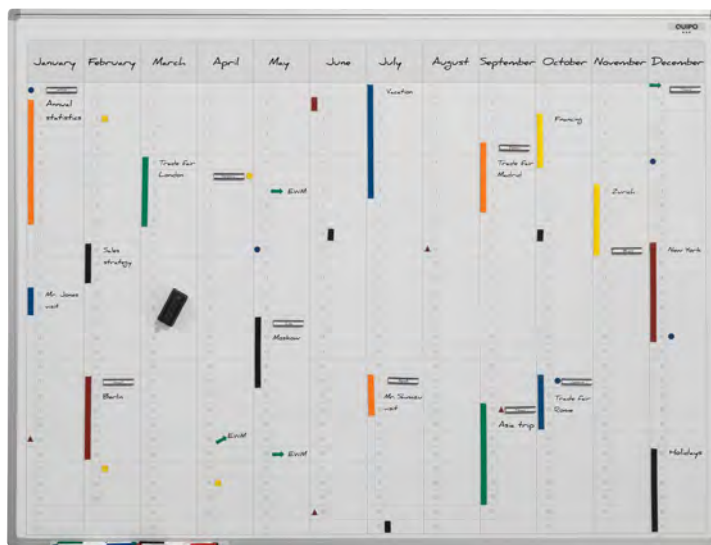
EQUIP

January February March April May June July August September October November December

Annual statistics

Vacation

Financing

Trade fair Madrid

Trade fair London

EinW

Zurich

Sales strategy

New York

Mr. Jones visit

Moskow

Berlin

Mr. Suzuki visit

Trade fair Rome

Asia trip

EinW

EinW

Holidays